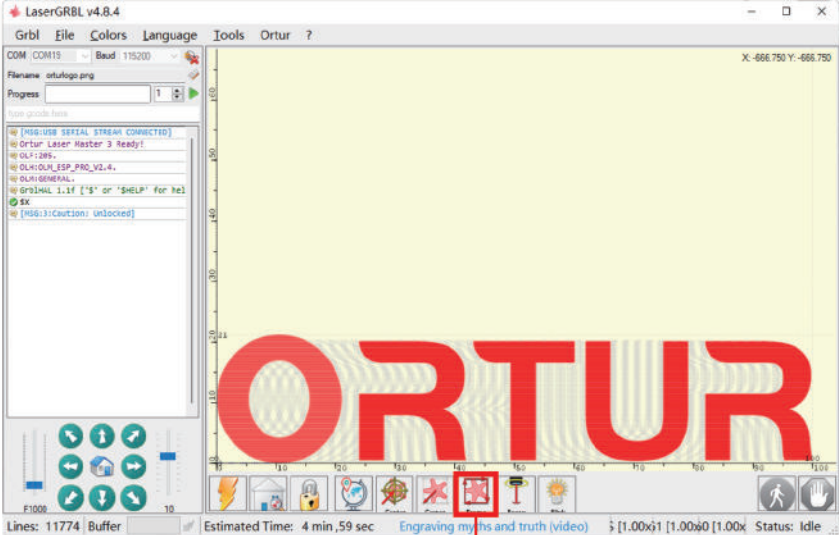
LaserGRBL v4.8.4

Grbl File Colors Language Tools Ortur ?

COM COM19 Baud 115200

Filename orturlogo.png

Progress 1

type gcode here

[MSG:USB SERIAL STREAM CONNECTED]
Ortur Laser Master 3 Ready!
OLF:205.
OLH:OLM_ESP_PRO_V2.4.
OLM:GENERAL.
GrblHAL 1.1f ['$' or '$HELP' for hel
$X
[MSG:3:Caution: Unlocked]

X: -666.750 Y: -666.750

160
150
140
130
120
110
100

ORTUR

F1000 10

Lines: 11774 Buffer Estimated Time: 4 min ,59 sec Engraving myths and truth (video) S [1.00x] [1.00x] [1.00x Status: Idle